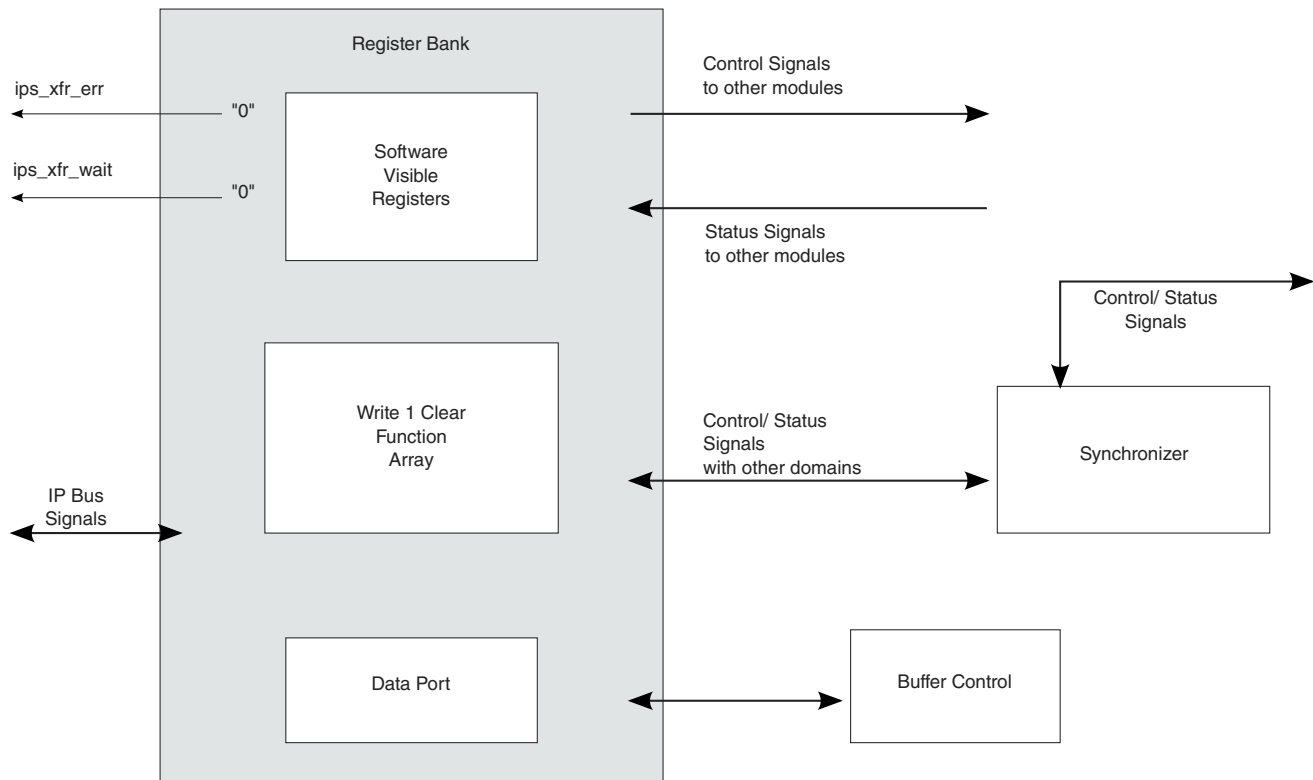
Register Bank

Control Signals to other modules

ips_xfr_err

"0"

Software Visible Registers

ips_xfr_wait

"0"

Status Signals to other modules

Control/ Status Signals

Write 1 Clear Function Array

Control/ Status Signals with other domains

Synchronizer

IP Bus Signals

Data Port

Buffer Control